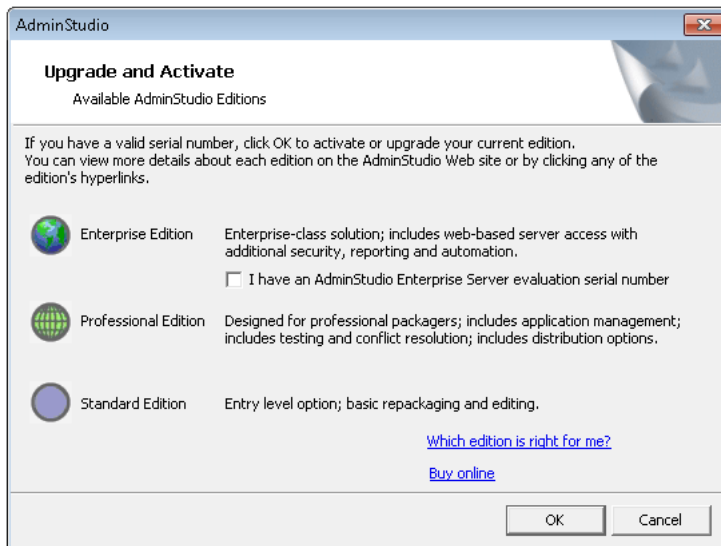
AdminStudio

Upgrade and Activate

Available AdminStudio Editions

If you have a valid serial number, click OK to activate or upgrade your current edition. You can view more details about each edition on the AdminStudio Web site or by clicking any of the edition's hyperlinks.

Enterprise Edition

Enterprise-class solution; includes web-based server access with additional security, reporting and automation.

I have an AdminStudio Enterprise Server evaluation serial number

Professional Edition

Designed for professional packagers; includes application management; includes testing and conflict resolution; includes distribution options.

Standard Edition

Entry level option; basic repackaging and editing.

Which edition is right for me?

Buy online

OK

Cancel